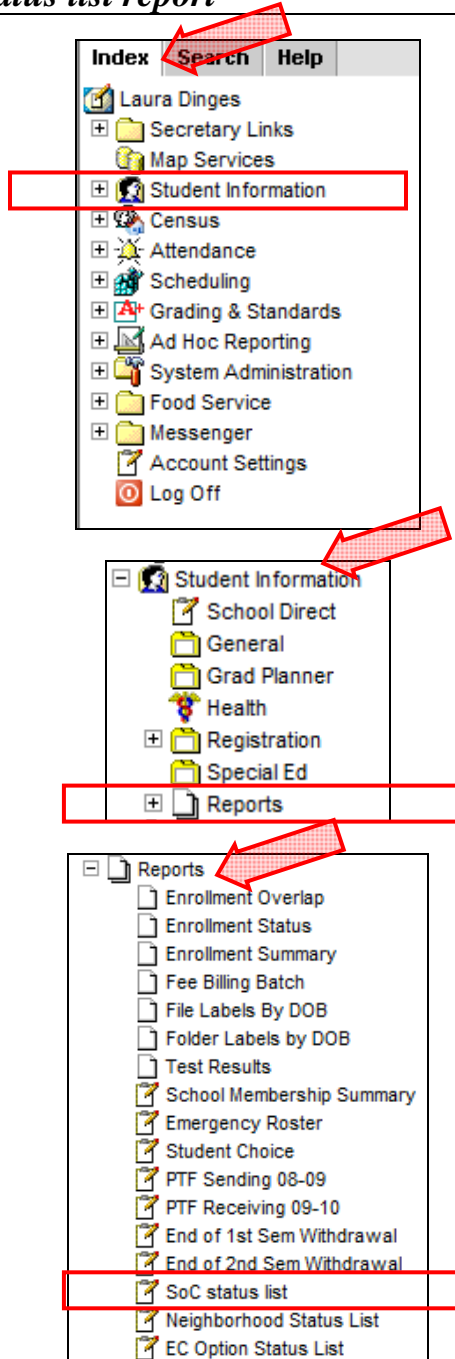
atus list report

Index Search Help

Laura Dinges
Secretary Links
Map Services
Student Information
Census
Attendance
Scheduling
Grading & Standards
Ad Hoc Reporting
System Administration
Food Service
Messenger
Account Settings
Log Off

Student Information
School Direct
General
Grad Planner
Health
Registration
Special Ed
Reports

Reports
Enrollment Overlap
Enrollment Status
Enrollment Summary
Fee Billing Batch
File Labels By DOB
Folder Labels by DOB
Test Results
School Membership Summary
Emergency Roster
Student Choice
PTF Sending 08-09
PTF Receiving 09-10
End of 1st Sem Withdrawal
End of 2nd Sem Withdrawal
SoC status list
Neighborhood Status List
EC Option Status List